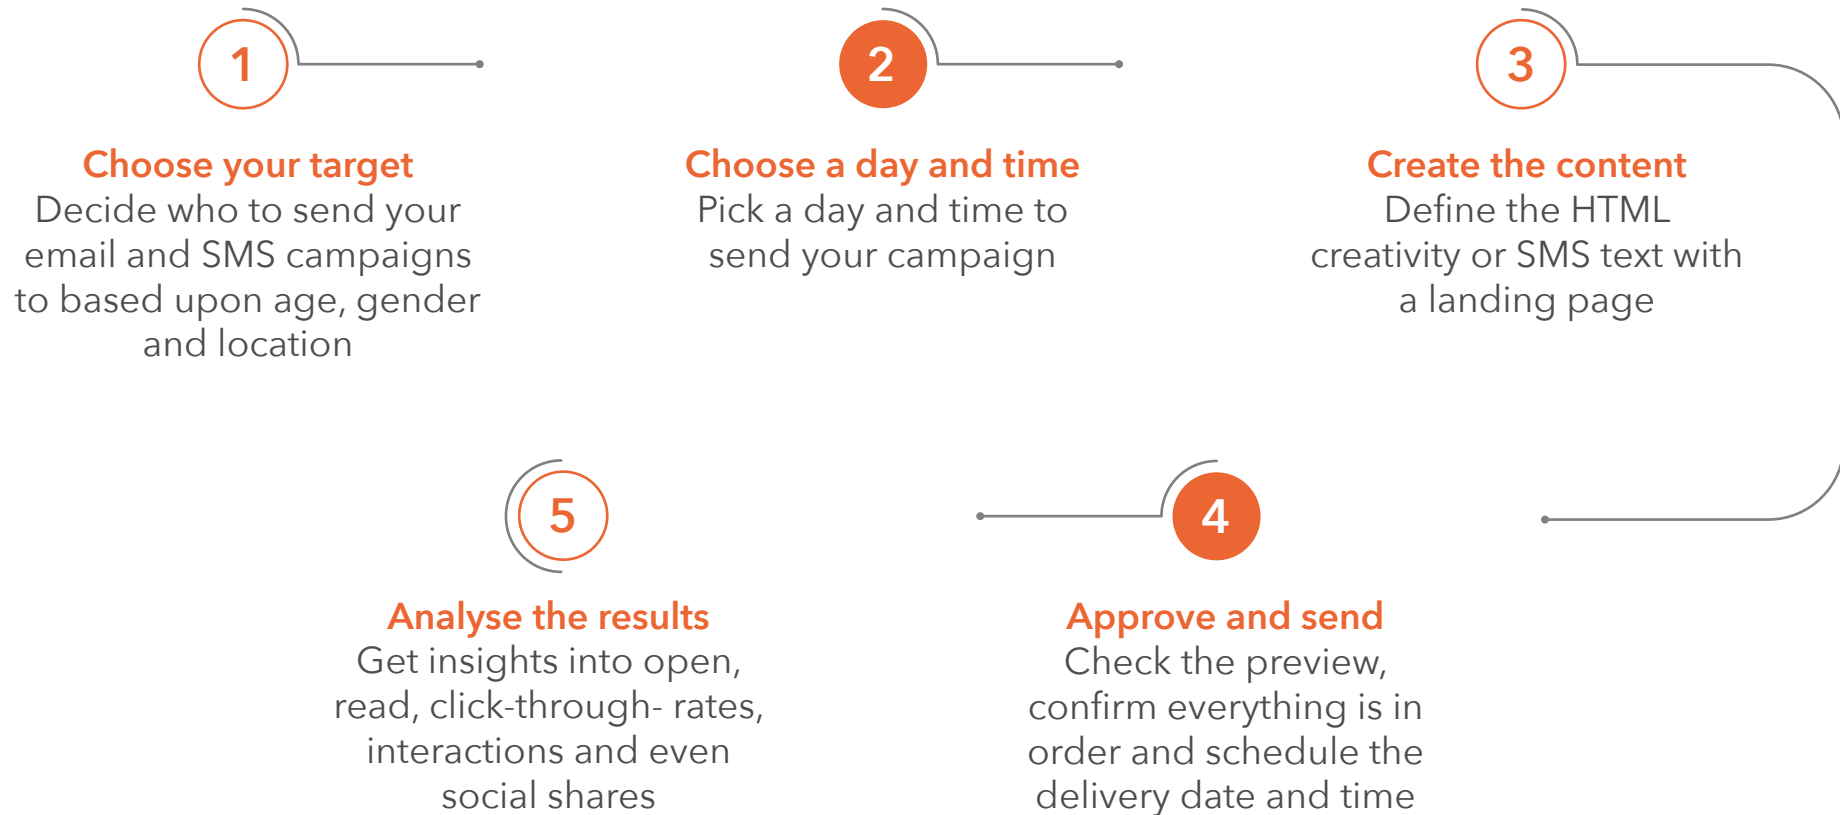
1

Choose your target
Decide who to send your email and SMS campaigns to based upon age, gender and location

2

Choose a day and time
Pick a day and time to send your campaign

3

Create the content
Define the HTML creativity or SMS text with a landing page

5

Analyse the results
Get insights into open, read, click-through- rates, interactions and even social shares

4

Approve and send
Check the preview, confirm everything is in order and schedule the delivery date and time